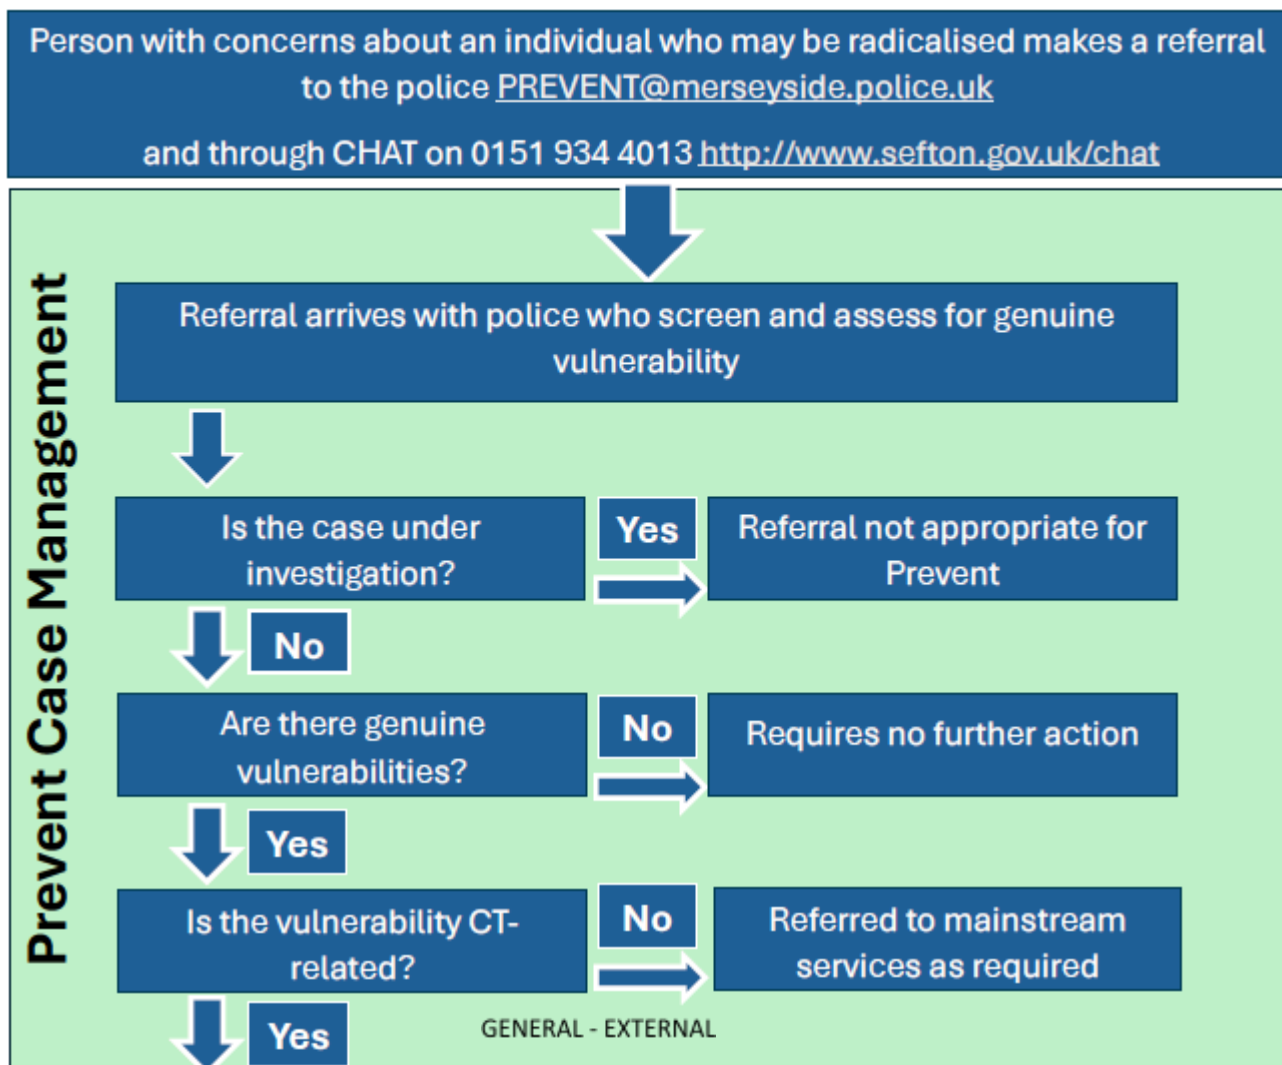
Person with concerns about an individual who may be radicalised makes a referral to the police PREVENT@merseyside.police.uk

and through CHAT on 0151 934 4013 http://www.sefton.gov.uk/chat

Prevent Case Management

Referral arrives with police who screen and assess for genuine vulnerability

Is the case under investigation?

Yes

Referral not appropriate for Prevent

No

Are there genuine vulnerabilities?

No

Requires no further action

Yes

Is the vulnerability CT-related?

No

Referred to mainstream services as required

Yes

GENERAL - EXTERNAL